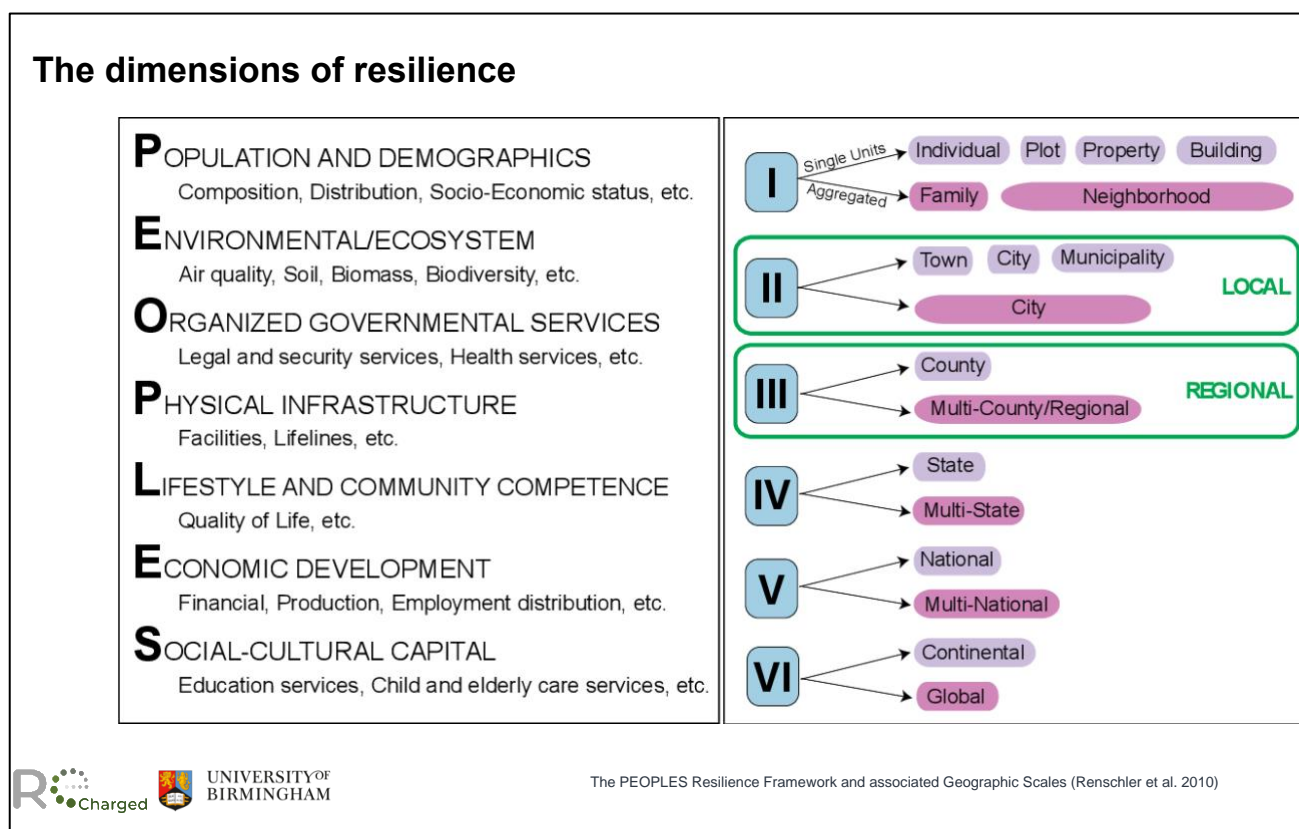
The dimensions of resilience

POPULATION AND DEMOGRAPHICS
Composition, Distribution, Socio-Economic status, etc.

ENVIRONMENTAL/ECOSYSTEM
Air quality, Soil, Biomass, Biodiversity, etc.

ORGANIZED GOVERNMENTAL SERVICES
Legal and security services, Health services, etc.

PHYSICAL INFRASTRUCTURE
Facilities, Lifelines, etc.

LIFESTYLE AND COMMUNITY COMPETENCE
Quality of Life, etc.

ECONOMIC DEVELOPMENT
Financial, Production, Employment distribution, etc.

SOCIAL-CULTURAL CAPITAL
Education services, Child and elderly care services, etc.

I
Single Units
Individual Plot Property Building
Aggregated
Family Neighborhood

II
Town City Municipality
City
LOCAL

III
County
Multi-County/Regional
REGIONAL

IV
State
Multi-State

V
National
Multi-National

VI
Continental
Global

R Charged
UNIVERSITY OF BIRMINGHAM

The PEOPLES Resilience Framework and associated Geographic Scales (Renschler et al. 2010)